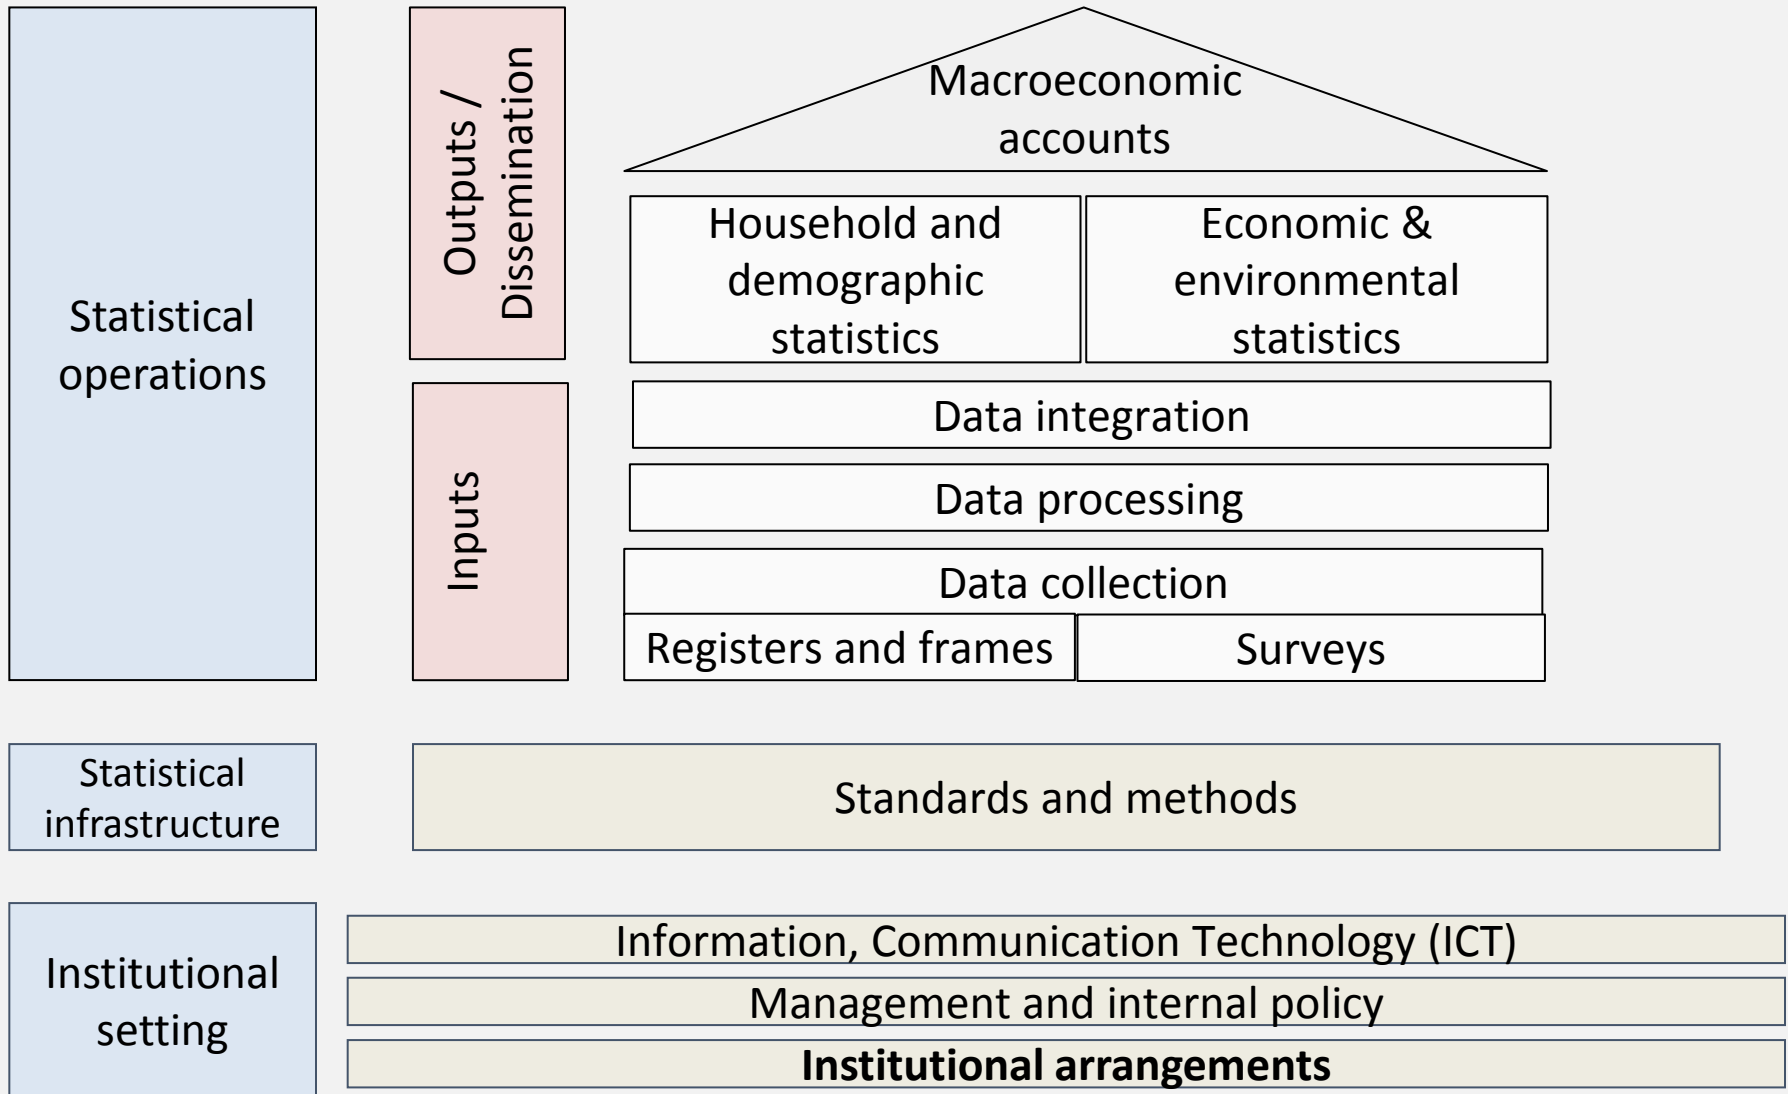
Statistical operations

Outputs / Dissemination

Macroeconomic accounts

Household and demographic statistics

Economic & environmental statistics

Inputs

Data integration

Data processing

Data collection

Registers and frames

Surveys

Statistical infrastructure

Standards and methods

Institutional setting

Information, Communication Technology (ICT)

Management and internal policy

**Institutional arrangements**